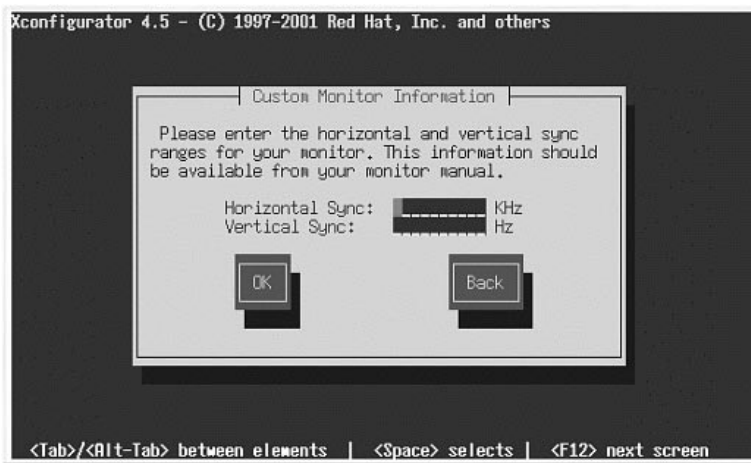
Xconfigurator 4.5 – (C) 1997-2001 Red Hat, Inc. and others

Custom Monitor Information

Please enter the horizontal and vertical sync ranges for your monitor. This information should be available from your monitor manual.

Horizontal Sync: KHz
Vertical Sync: Hz

OK

Back

<Tab>/<Alt-Tab> between elements | <Space> selects | <F12> next screen